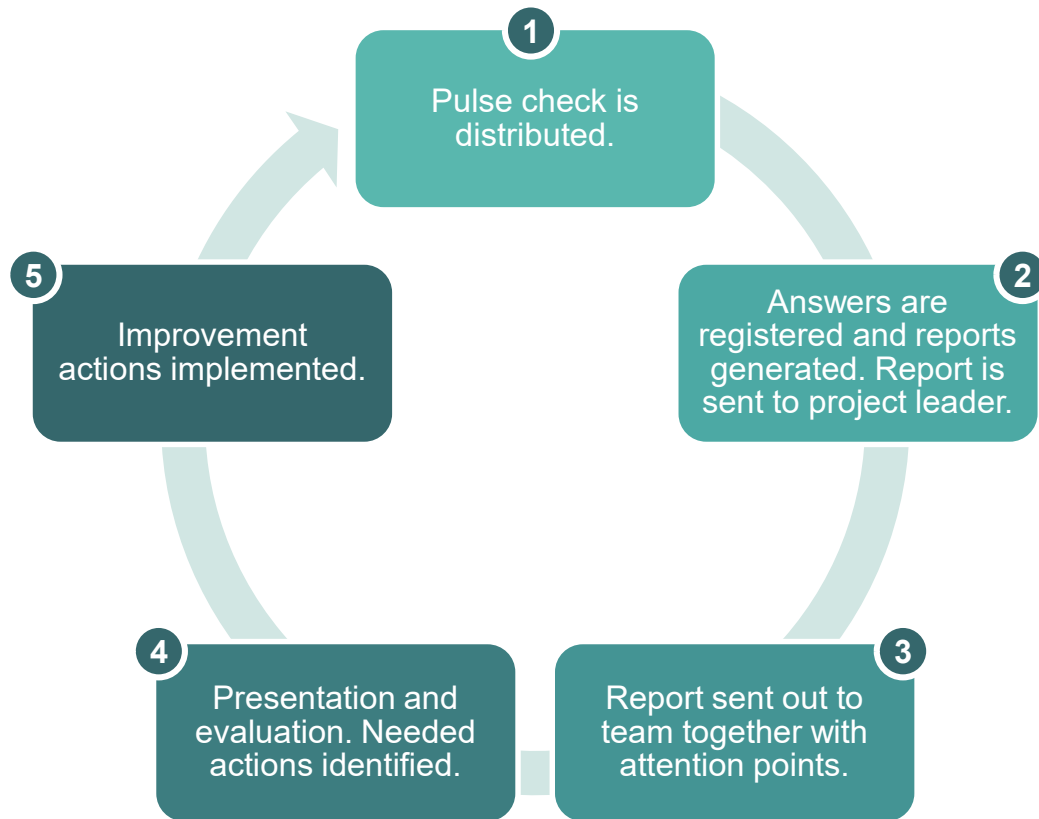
1
Pulse check is distributed.

2
Answers are registered and reports generated. Report is sent to project leader.

3
Report sent out to team together with attention points.

4
Presentation and evaluation. Needed actions identified.

5
Improvement actions implemented.